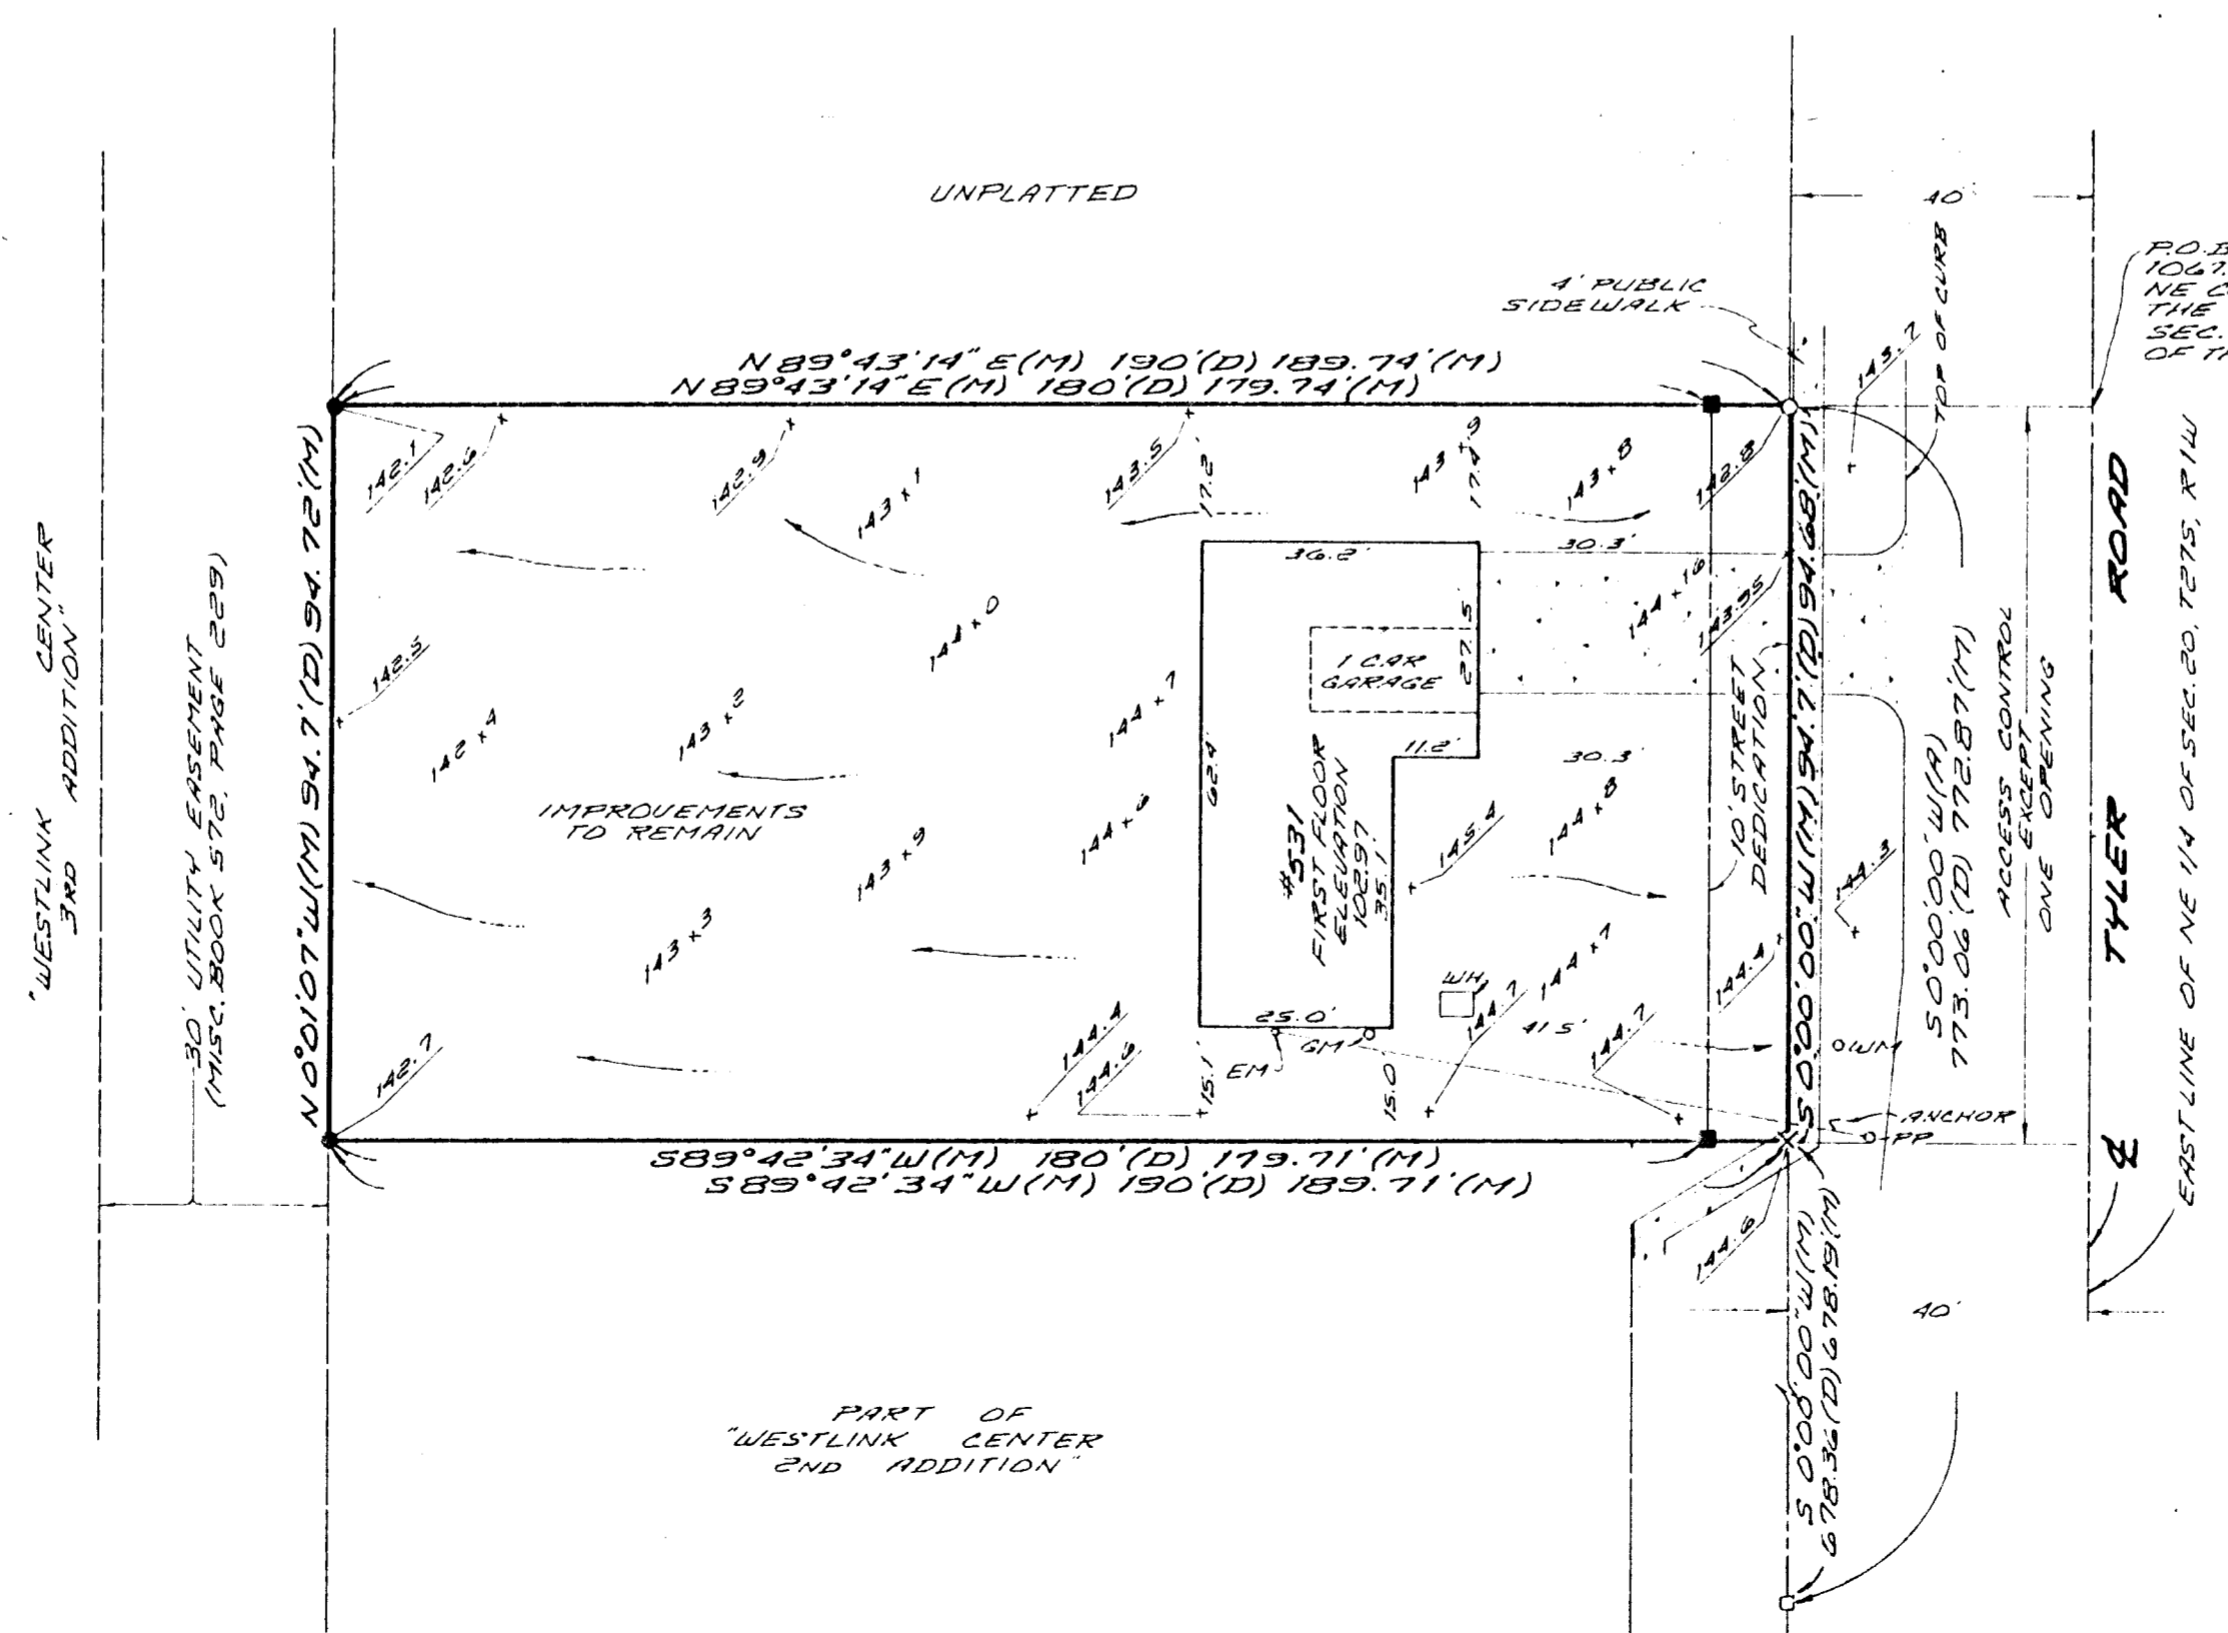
UNPLATTED

40'

P.O.B. 1067. NE C THE SEC. OF T

4' PUBLIC SIDEWALK

TOP OF CURB

N 89°43'14" E(M) 190'(D) 189.74'(M)
N 89°43'14" E(M) 180'(D) 179.74'(M)

"WESTLINK CENTER 3RD ADDITION"

30' UTILITY EASEMENT (MISC. BOOK 572, PAGE 229)

N 0°01'07" W(M) 94.7'(D) 94.72'(M)

142.1
142.6
142.9
143.5
17.2
143.9
17.4
143.8
143.7
142.8
143.1
36.2'
30.3'
ROAD
144.0
144.16
143.55
27.5
1 CAR GARAGE
142.5
142.4
143.2
144.7
10' STREET DEDICATION
S 0°00'00" W(M) 94.7'(D) 94.68'(M)
S 0°00'00" W(A) 773.06'(D) 772.87'(M)
ACCESS CONTROL EXCEPT ONE OPENING
62.4
11.2'
30.3'
IMPROVEMENTS TO REMAIN
#531 FIRST FLOOR ELEVATION 102.97 35.1
145.4
144.8
144.6
143.9
144.3
TYLER
143.3
144.4
WH
144.1
144.7
144.4
25.0'
41.5'
142.7
144.4
144.6
15.1
EM
GM
15.0
144.7
OWM
ANCHOR
PP
S 89°42'34" W(M) 180'(D) 179.71'(M)
S 89°42'34" W(M) 190'(D) 189.71'(M)
℄
EAST LINE OF NE 1/4 OF SEC. 20, T27S, R1W
144.6
S 0°00'00" W(M) 678.36'(D) 678.19'(M)
40'

PART OF "WESTLINK CENTER 2ND ADDITION"